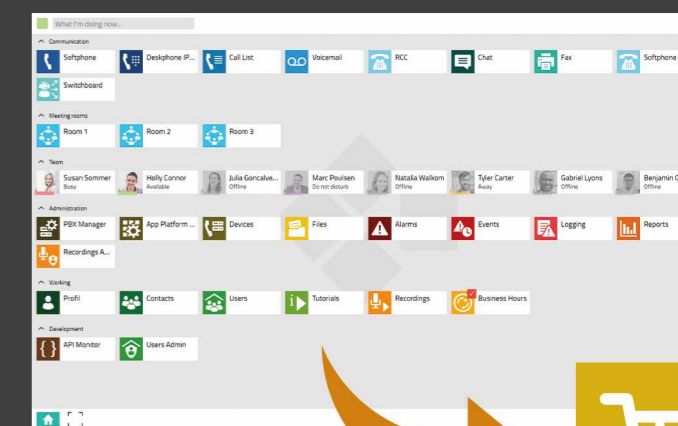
What I'm doing now...

Communication

Softphone
Deskphone IP...
Call List
Voicemail
RCC
Chat
Fax
Softphone
Switchboard

Meeting rooms

Room 1
Room 2
Room 3

Team

Susan Sommer
Busy
Holly Connor
Available
Julia Goncalve...
Offline
Marc Poulsen
Do not disturb
Natalia Walkom
Offline
Tyler Carter
Away
Gabriel Lyons
Offline
Benjamin C
Offline

Administration

PBX Manager
App Platform ...
Devices
Files
Alarms
Events
Logging
Reports
Recordings A...

Working

Profil
Contacts
Users
Tutorials
Recordings
Business Hours

Development

API Monitor
Users Admin